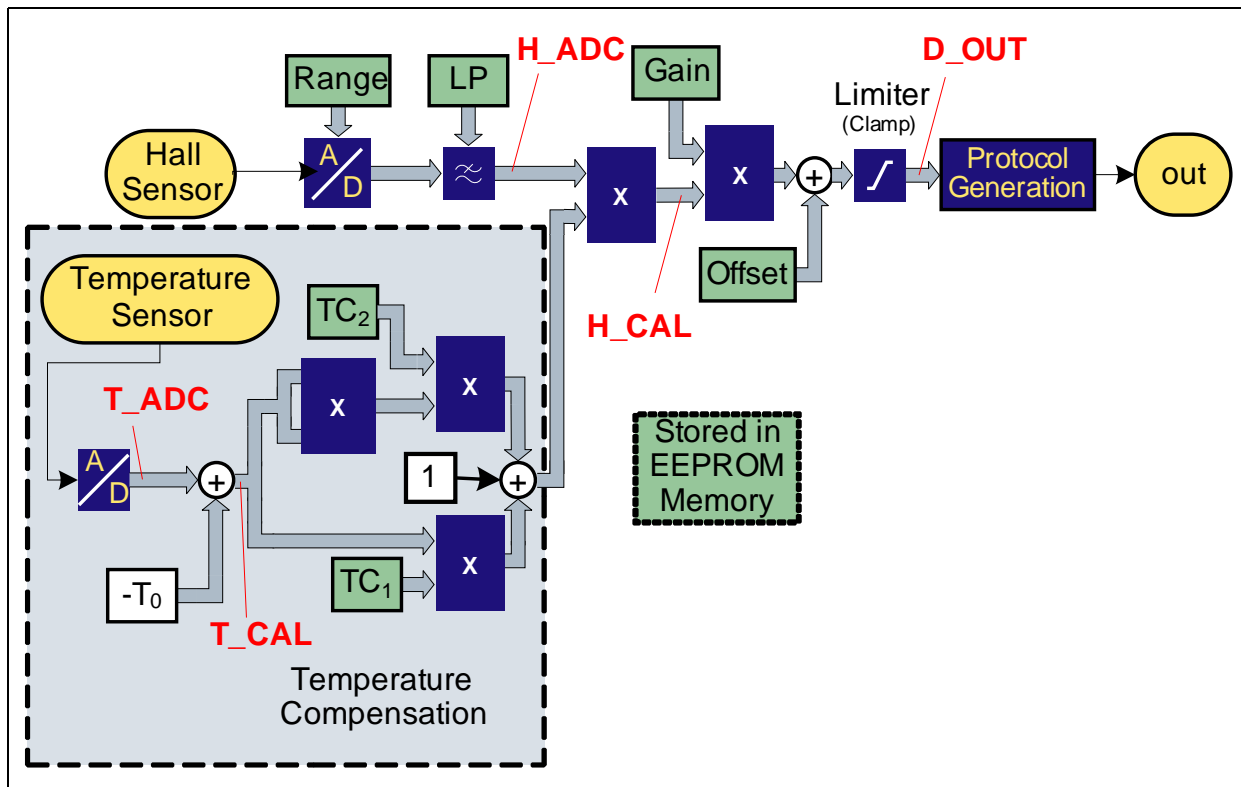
Range

LP

H_ADC

Gain

D_OUT

Limiter
(Clamp)

Hall Sensor

A/D

x

x

+

Protocol Generation

out

Offset

H_CAL

Temperature Sensor

$TC_2$

x

x

T_ADC

A/D

+

1

+

Stored in EEPROM Memory

x

$TC_1$

$-T_0$

T_CAL

Temperature Compensation